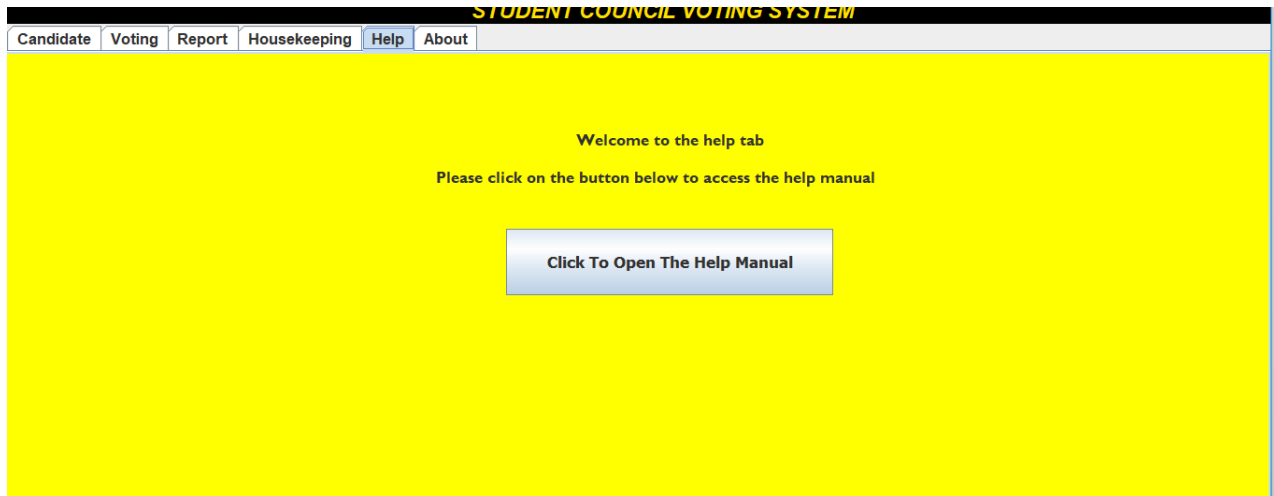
STUDENT COUNCIL VOTING SYSTEM

Candidate | Voting | Report | Housekeeping | Help | About

Welcome to the help tab

Please click on the button below to access the help manual

Click To Open The Help Manual